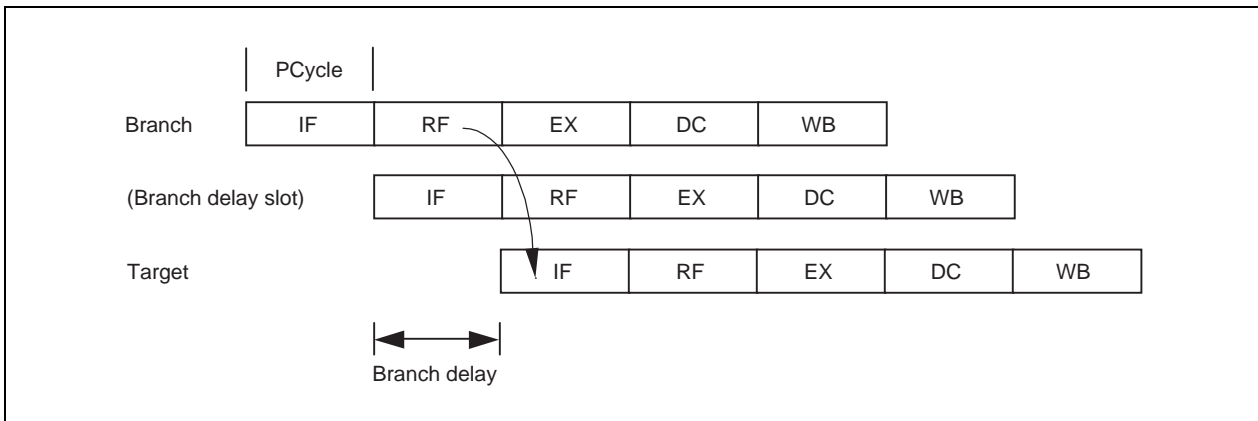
PCycle

Branch

| IF | RF | EX | DC | WB |
|---|---|---|---|---|

(Branch delay slot)

| IF | RF | EX | DC | WB |
|---|---|---|---|---|

Target

| IF | RF | EX | DC | WB |
|---|---|---|---|---|

Branch delay